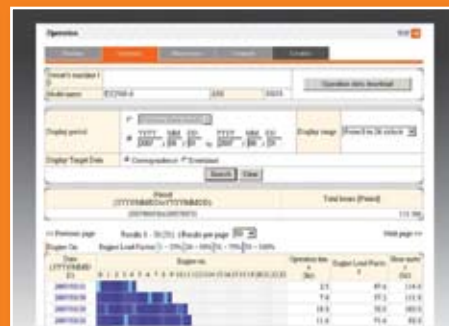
Operation

Search

Display period

Display range

Display Target Data

Search Clear

Period

Total hours [Period]

<< Previous page

Next page >>

Date

Engine on

Operation time

Engine Load Factor

Hour meter

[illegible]